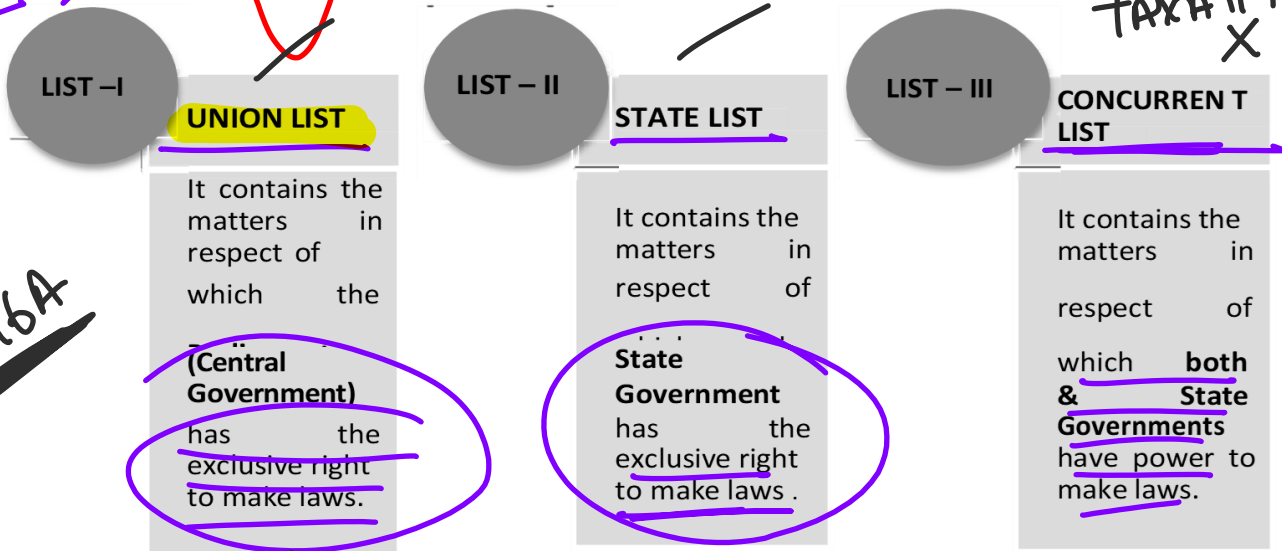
LIST –I

UNION LIST

It contains the matters in respect of which the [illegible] (Central Government) has the exclusive right to make laws.

LIST – II

STATE LIST

It contains the matters in respect of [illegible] State Government has the exclusive right to make laws .

LIST – III

CONCURREN T LIST

It contains the matters in respect of which both & State Governments have power to make laws.

TAXATI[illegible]
X

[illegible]6A